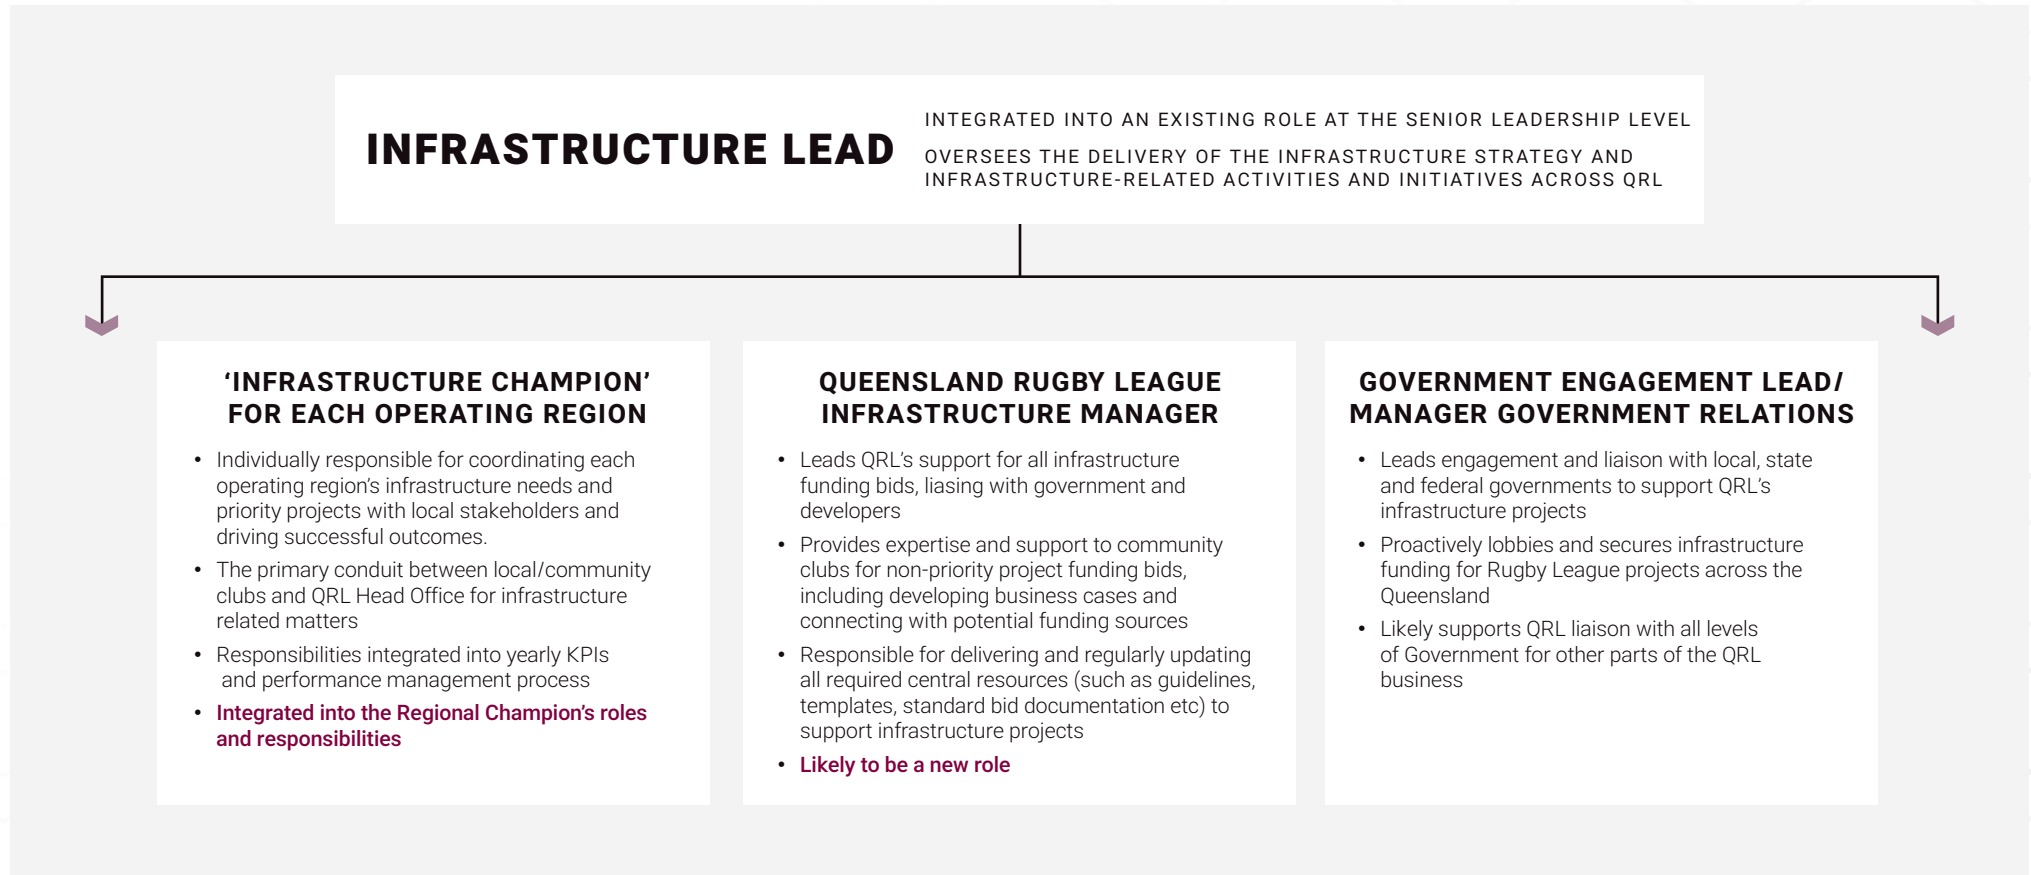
INFRASTRUCTURE LEAD

INTEGRATED INTO AN EXISTING ROLE AT THE SENIOR LEADERSHIP LEVEL

OVERSEES THE DELIVERY OF THE INFRASTRUCTURE STRATEGY AND INFRASTRUCTURE-RELATED ACTIVITIES AND INITIATIVES ACROSS QRL

‘INFRASTRUCTURE CHAMPION’ FOR EACH OPERATING REGION

• Individually responsible for coordinating each operating region’s infrastructure needs and priority projects with local stakeholders and driving successful outcomes.
• The primary conduit between local/community clubs and QRL Head Office for infrastructure related matters
• Responsibilities integrated into yearly KPIs and performance management process
• Integrated into the Regional Champion’s roles and responsibilities

QUEENSLAND RUGBY LEAGUE INFRASTRUCTURE MANAGER

• Leads QRL’s support for all infrastructure funding bids, liasing with government and developers
• Provides expertise and support to community clubs for non-priority project funding bids, including developing business cases and connecting with potential funding sources
• Responsible for delivering and regularly updating all required central resources (such as guidelines, templates, standard bid documentation etc) to support infrastructure projects
• Likely to be a new role

GOVERNMENT ENGAGEMENT LEAD/ MANAGER GOVERNMENT RELATIONS

• Leads engagement and liaison with local, state and federal governments to support QRL’s infrastructure projects
• Proactively lobbies and secures infrastructure funding for Rugby League projects across the Queensland
• Likely supports QRL liaison with all levels of Government for other parts of the QRL business